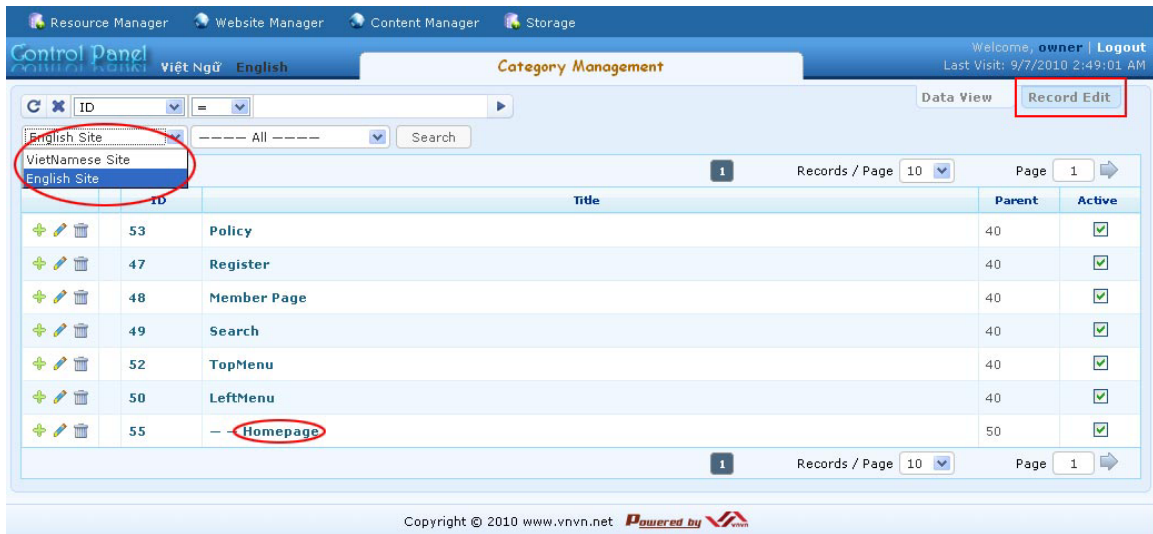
Resource Manager Website Manager Content Manager Storage

Control Panel Việt Ngữ English

Category Management

Welcome, owner | Logout
Last Visit: 9/7/2010 2:49:01 AM

ID =

Data View Record Edit

English Site ---- All ---- Search

VietNamese Site
English Site

1 Records / Page 10 Page 1

| | ID | Title | Parent | Active |
|---|---|---|---|---|
| | 53 | Policy | 40 | |
| | 47 | Register | 40 | |
| | 48 | Member Page | 40 | |
| | 49 | Search | 40 | |
| | 52 | TopMenu | 40 | |
| | 50 | LeftMenu | 40 | |
| | 55 | -- Homepage | 50 | |

1 Records / Page 10 Page 1

Copyright © 2010 www.vnvn.net Powered by